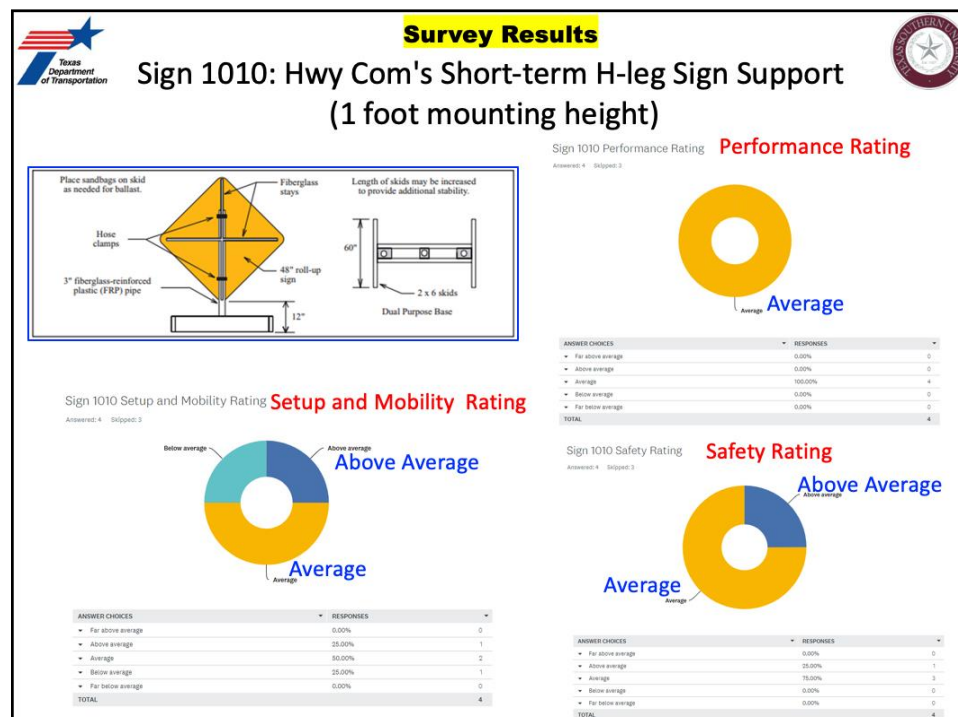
Texas Department of Transportation

Survey Results

Sign 1010: Hwy Com's Short-term H-leg Sign Support (1 foot mounting height)

TEXAS SOUTHERN UNIVERSITY

Place sandbags on skid as needed for ballast.

Fiberglass stays

Hose clamps

3" fiberglass-reinforced plastic (FRP) pipe

48" roll-up sign

12"

Length of skids may be increased to provide additional stability.

60"

2 x 6 skids

Dual Purpose Base

Sign 1010 Performance Rating Performance Rating

Answered: 4 Skipped: 3

Average Average

| ANSWER CHOICES | RESPONSES | |
|---|---|---|
| Far above average | 0.00% | 0 |
| Above average | 0.00% | 0 |
| Average | 100.00% | 4 |
| Below average | 0.00% | 0 |
| Far below average | 0.00% | 0 |
| TOTAL | | 4 |

Sign 1010 Setup and Mobility Rating Setup and Mobility Rating

Answered: 4 Skipped: 3

Below average

Above average Above Average

Average Average

| ANSWER CHOICES | RESPONSES | |
|---|---|---|
| Far above average | 0.00% | 0 |
| Above average | 25.00% | 1 |
| Average | 50.00% | 2 |
| Below average | 25.00% | 1 |
| Far below average | 0.00% | 0 |
| TOTAL | | 4 |

Sign 1010 Safety Rating Safety Rating

Answered: 4 Skipped: 3

Above Average Above average

Average Average

| ANSWER CHOICES | RESPONSES | |
|---|---|---|
| Far above average | 0.00% | 0 |
| Above average | 25.00% | 1 |
| Average | 75.00% | 3 |
| Below average | 0.00% | 0 |
| Far below average | 0.00% | 0 |
| TOTAL | | 4 |